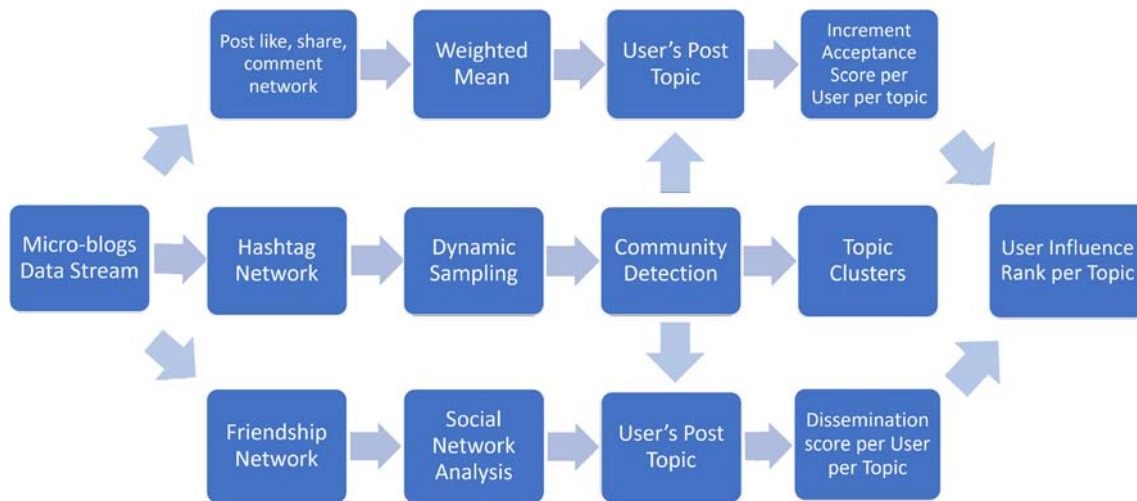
Micro-blogs Data Stream

Post like, share, comment network

Weighted Mean

User's Post Topic

Increment Acceptance Score per User per topic

Hashtag Network

Dynamic Sampling

Community Detection

Topic Clusters

User Influence Rank per Topic

Friendship Network

Social Network Analysis

User's Post Topic

Dissemination score per User per Topic